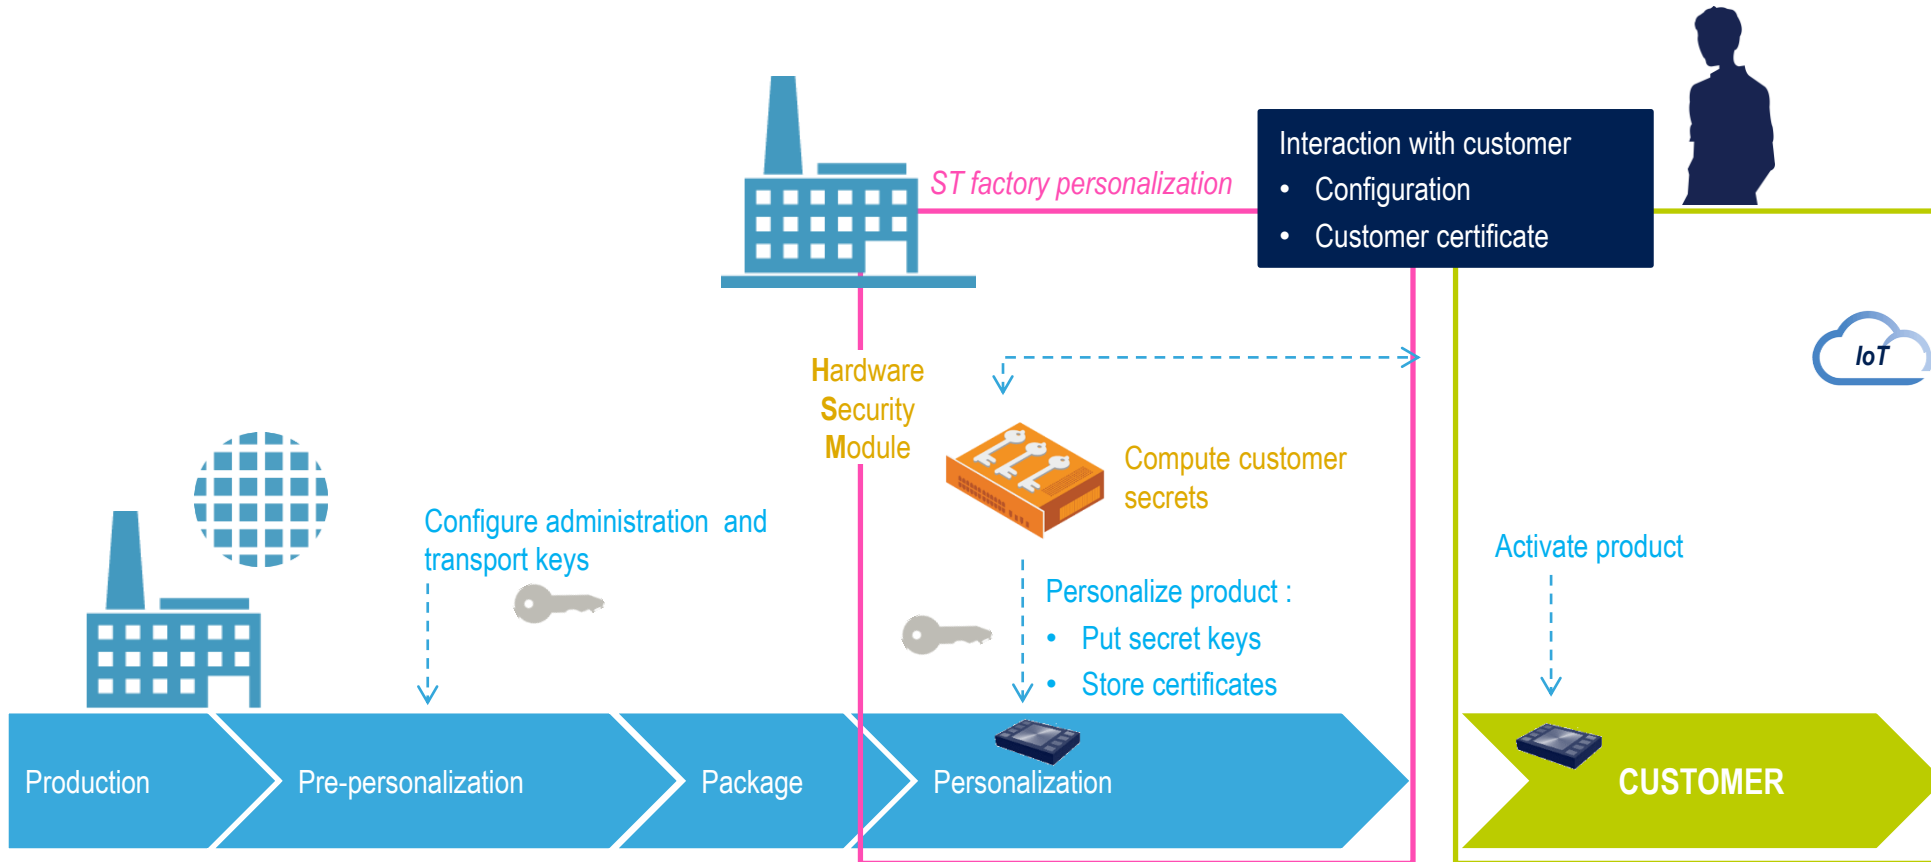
ST factory personalization

Interaction with customer
• Configuration
• Customer certificate

IoT

Hardware Security Module

Compute customer secrets

Configure administration and transport keys

Personalize product :
• Put secret keys
• Store certificates

Activate product

Production

Pre-personalization

Package

Personalization

CUSTOMER